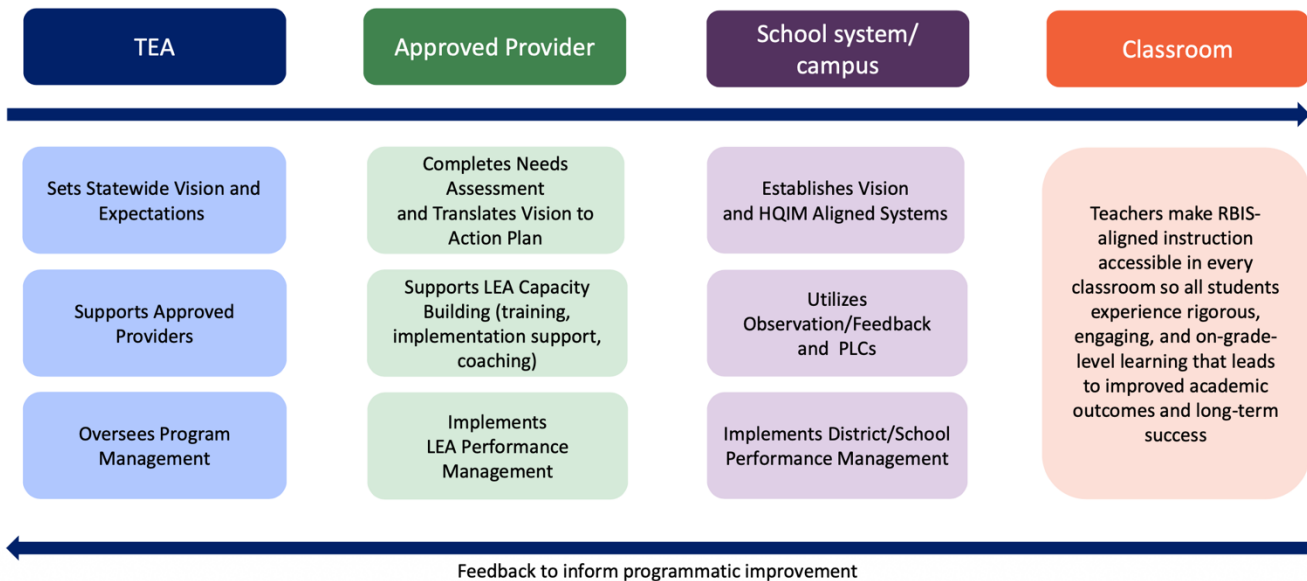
TEA

Sets Statewide Vision and Expectations

Supports Approved Providers

Oversees Program Management

Approved Provider

Completes Needs Assessment and Translates Vision to Action Plan

Supports LEA Capacity Building (training, implementation support, coaching)

Implements LEA Performance Management

School system/ campus

Establishes Vision and HQIM Aligned Systems

Utilizes Observation/Feedback and PLCs

Implements District/School Performance Management

Classroom

Teachers make RBIS-aligned instruction accessible in every classroom so all students experience rigorous, engaging, and on-grade-level learning that leads to improved academic outcomes and long-term success

Feedback to inform programmatic improvement